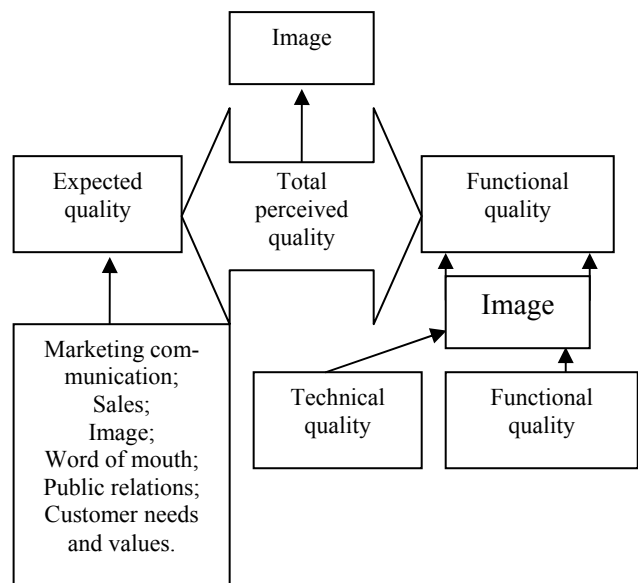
Image

Expected quality

Total perceived quality

Functional quality

Image

Marketing communication; Sales; Image; Word of mouth; Public relations; Customer needs and values.

Technical quality

Functional quality